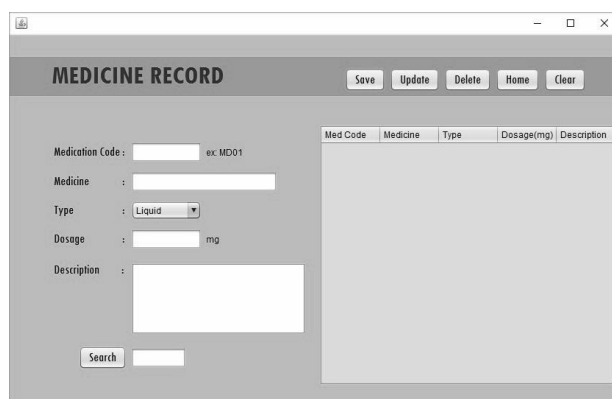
MEDICINE RECORD

Save Update Delete Home Clear

Medication Code : ex: MD01

Medicine :

Type : Liquid

Dosage : mg

Description :

Search

| Med Code | Medicine | Type | Dosage(mg) | Description |
|---|---|---|---|---|